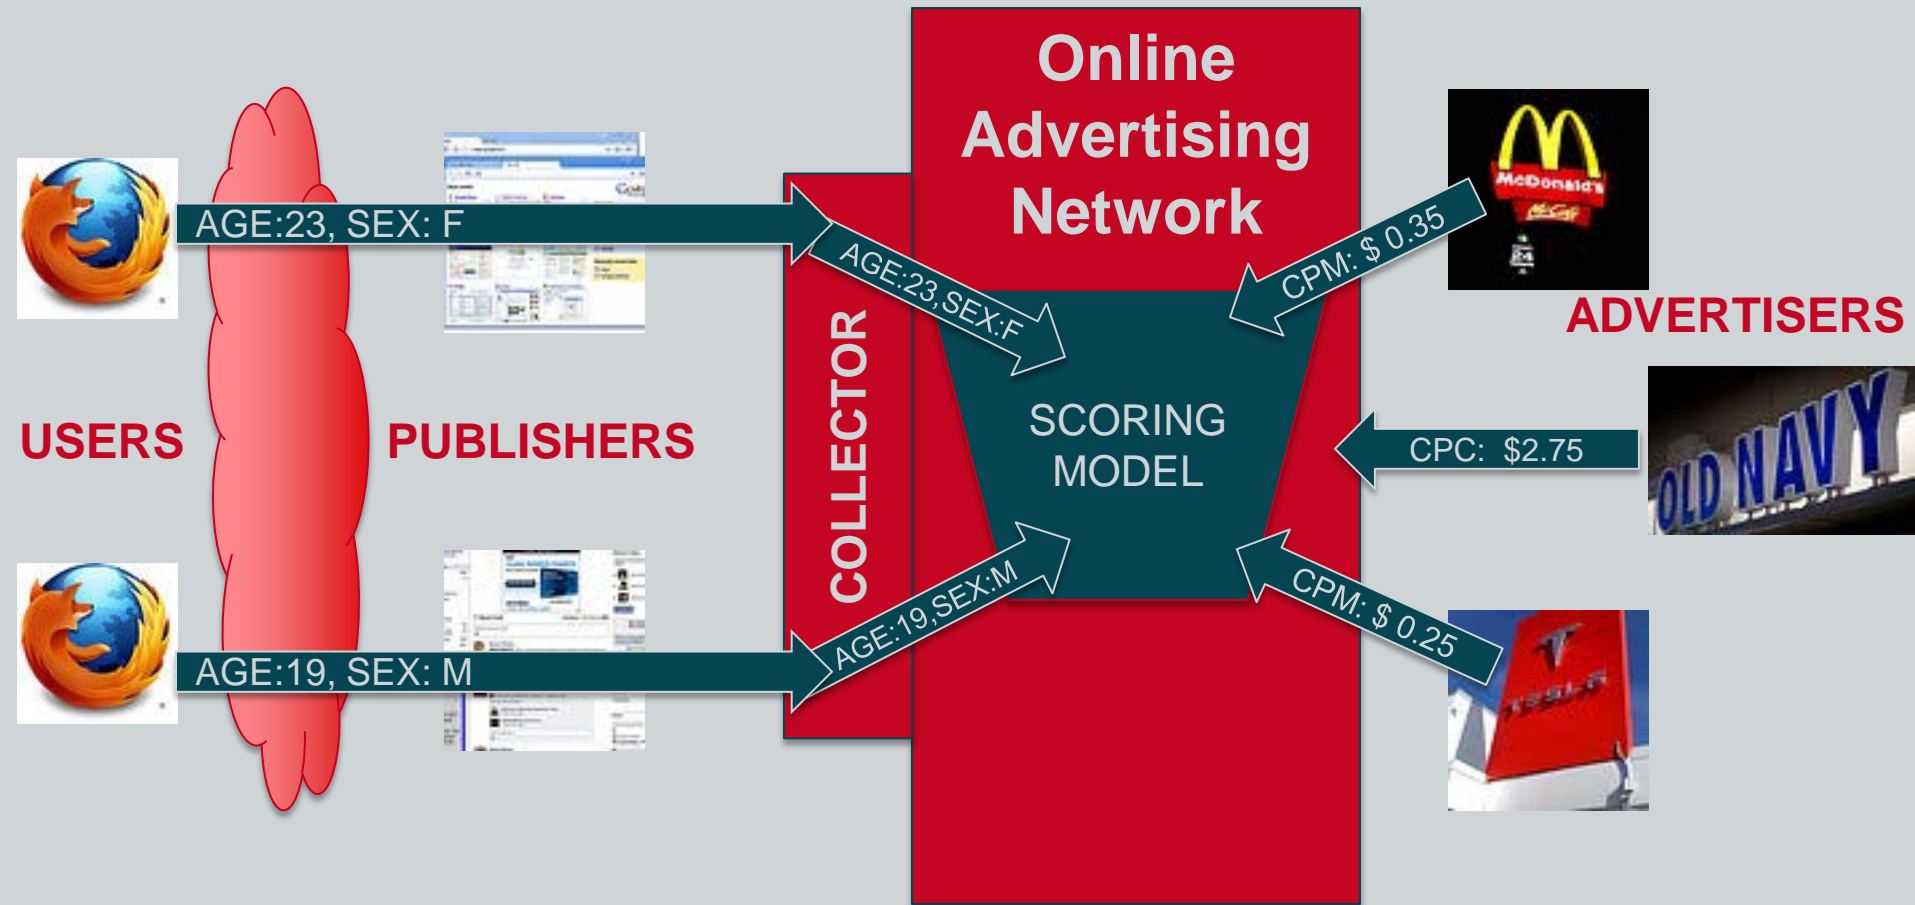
Online Advertising Network

AGE:23, SEX: F

AGE:23,SEX:F

CPM: $ 0.35

McDonald's

ADVERTISERS

USERS

PUBLISHERS

COLLECTOR

SCORING MODEL

CPC: $2.75

OLD NAVY

AGE:19,SEX:M

CPM: $ 0.25

AGE:19, SEX: M

TESLA